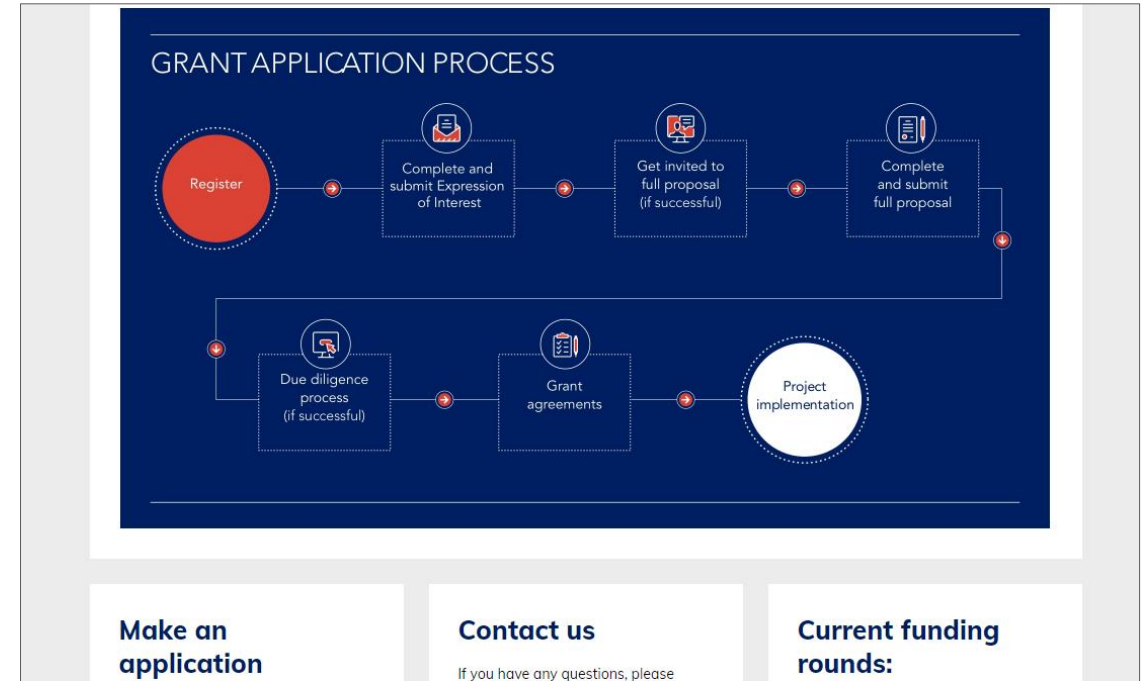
GRANT APPLICATION PROCESS

Register

Complete and submit Expression of Interest

Get invited to full proposal (if successful)

Complete and submit full proposal

Due diligence process (if successful)

Grant agreements

Project implementation

Make an application

Contact us

If you have any questions, please

Current funding rounds: